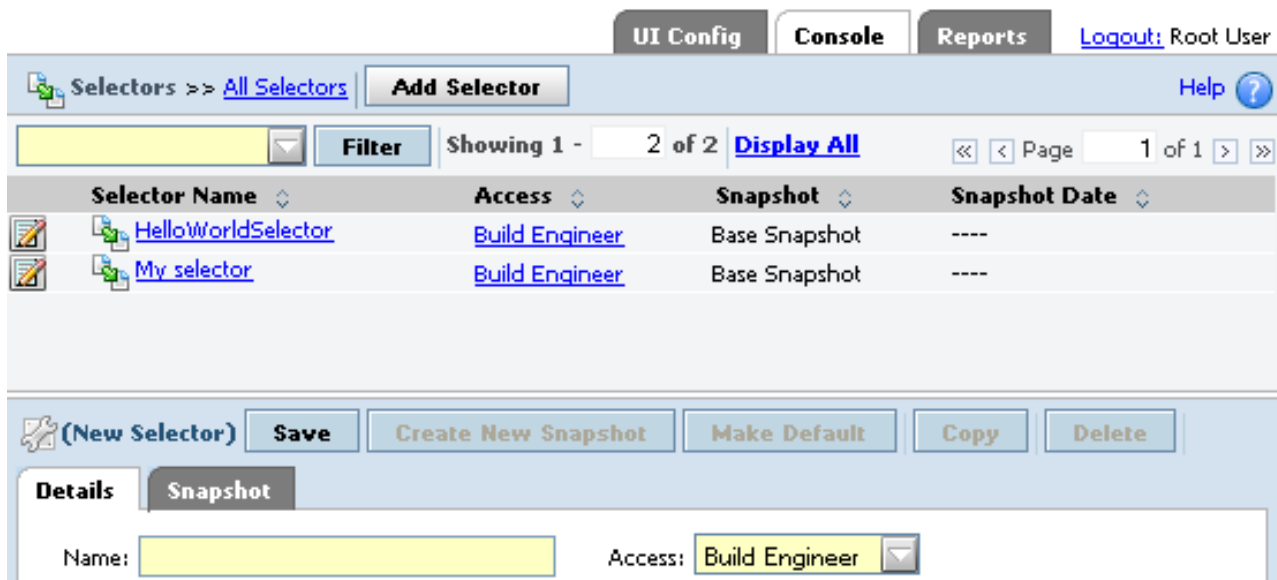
UI Config Console Reports Logout: Root User

Selectors >> All Selectors Add Selector Help

Filter Showing 1 - 2 of 2 Display All Page 1 of 1

| Selector Name | Access | Snapshot | Snapshot Date |
|---|---|---|---|
| HelloWorldSelector | Build Engineer | Base Snapshot | ---- |
| My selector | Build Engineer | Base Snapshot | ---- |

(New Selector) Save Create New Snapshot Make Default Copy Delete

Details Snapshot

Name: Access: Build Engineer